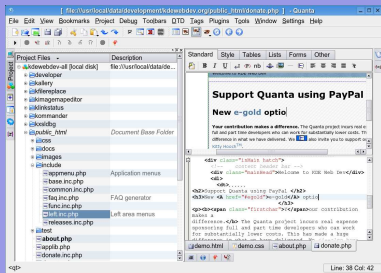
file: /usr/local/data/development/kdewebdev/quanta/public_html/donate.php - Quanta

File Edit View Bookmarks Project Debug Toolbars DTD Tags Plugins Tools Window Settings Help

Standard Style Tables Lists Forms Other

| Project Files | Description |
|---|---|
| kdewebdev-all [local disk] | file:/usr/local/data/de |
| developer | |
| kallery | |
| kfilereplace | |
| kimagemapeditor | |
| klinkstatus | |
| kommander | |
| kxsldbg | |
| public_html/ | Document Base Folder |
| css | |
| docs | |
| images | |
| include | |
| appmenu.php | Application menus |
| basic.inc.php | |
| common.inc.php | |
| faq.inc.php | FAQ generator |
| func.inc.php | |
| left.inc.php | Left area menus |
| releases.inc.php | |
| test | |
| about.php | |
| applib.php | |
| donate.inc.php | |

Support Quanta using PayPal

New e-gold optio

Your contribution makes a difference. The Quanta project insures real e full and part time developers who can work for substantially lower costs. Th difference in what we have delivered. We also invite you to support ou

<div class="inMain batch">
<!-- Content Header Bar -->
<div class="mainHead">Welcome to KDE Web Dev</div>
<div
<h2>Support Quanta using PayPal</h2>
<h2>New <font ffi="RegeID">e-gold</h2>option
<div class="firstChar"></span>Your contribution make a
difference.</b> The Quanta project insure real expense
sponsoring full and part time developers who can work
for substantially lower costs. This has made a huge

demo.html | demo.css | about.php | donate.php

<ql>
Line: 38 Col: 42